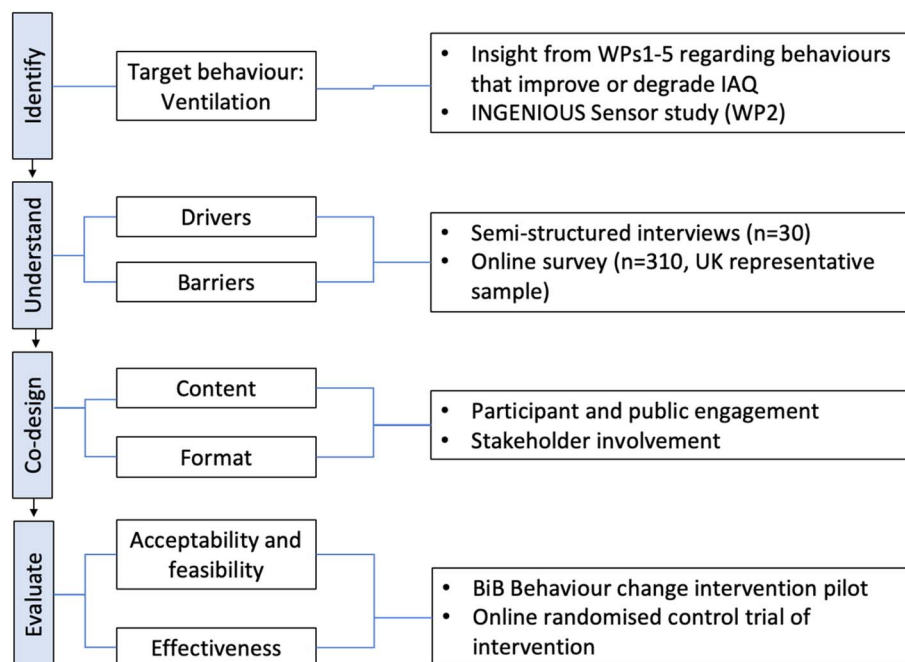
Identify

Target behaviour: Ventilation

• Insight from WPs1-5 regarding behaviours that improve or degrade IAQ
• INGENIOUS Sensor study (WP2)

Understand

Drivers

Barriers

• Semi-structured interviews (n=30)
• Online survey (n=310, UK representative sample)

Co-design

Content

Format

• Participant and public engagement
• Stakeholder involvement

Evaluate

Acceptability and feasibility

Effectiveness

• BiB Behaviour change intervention pilot
• Online randomised control trial of intervention